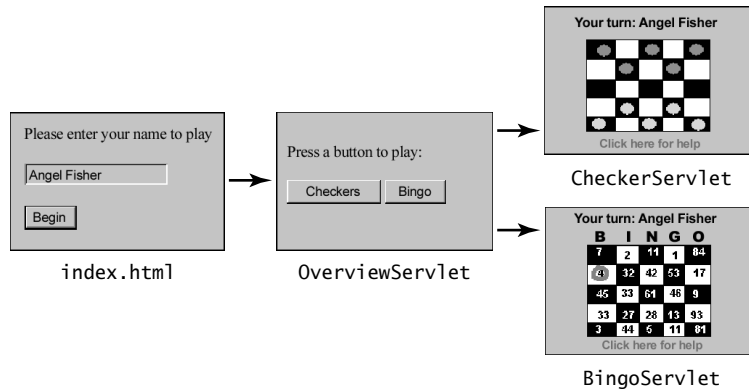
Please enter your name to play

Angel Fisher

Begin

index.html

Press a button to play:

Checkers

Bingo

OverviewServlet

Your turn: Angel Fisher

Click here for help

CheckerServlet

Your turn: Angel Fisher

| B | I | N | G | O |
|---|---|---|---|---|
| 7 | 2 | 11 | 1 | 84 |
| 4 | 32 | 42 | 53 | 17 |
| 45 | 33 | 61 | 46 | 9 |
| 33 | 27 | 28 | 13 | 93 |
| 3 | 44 | 5 | 11 | 81 |

Click here for help

BingoServlet